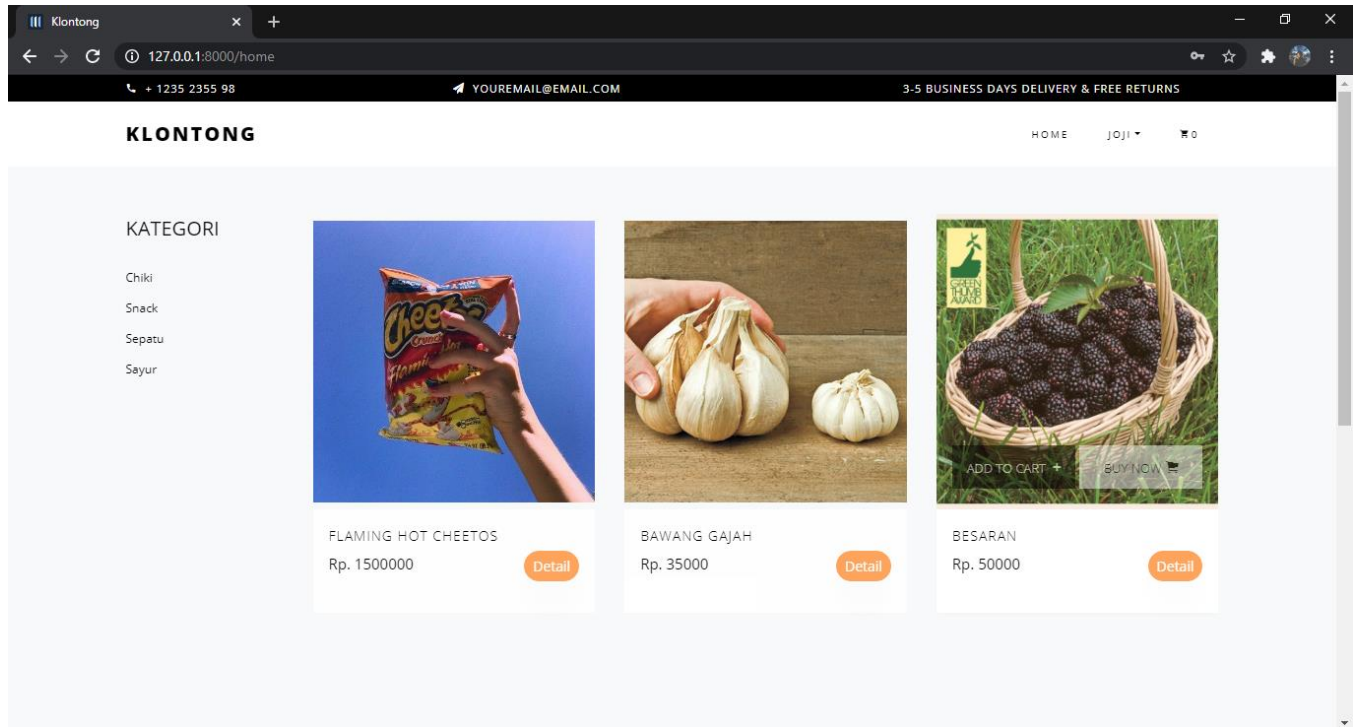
Klontong
127.0.0.1:8000/home

+ 1235 2355 98
YOUREMAIL@EMAIL.COM
3-5 BUSINESS DAYS DELIVERY & FREE RETURNS

KLONTONG
HOME JOJI 0

KATEGORI
Chiki
Snack
Sepatu
Sayur

Cheetos Crunchy Flamin' Hot

FLAMING HOT CHEETOS
Rp. 1500000
Detail

BAWANG GAJAH
Rp. 35000
Detail

GREEN THUMB AWARD
ADD TO CART +
BUY NOW
BESARAN
Rp. 50000
Detail